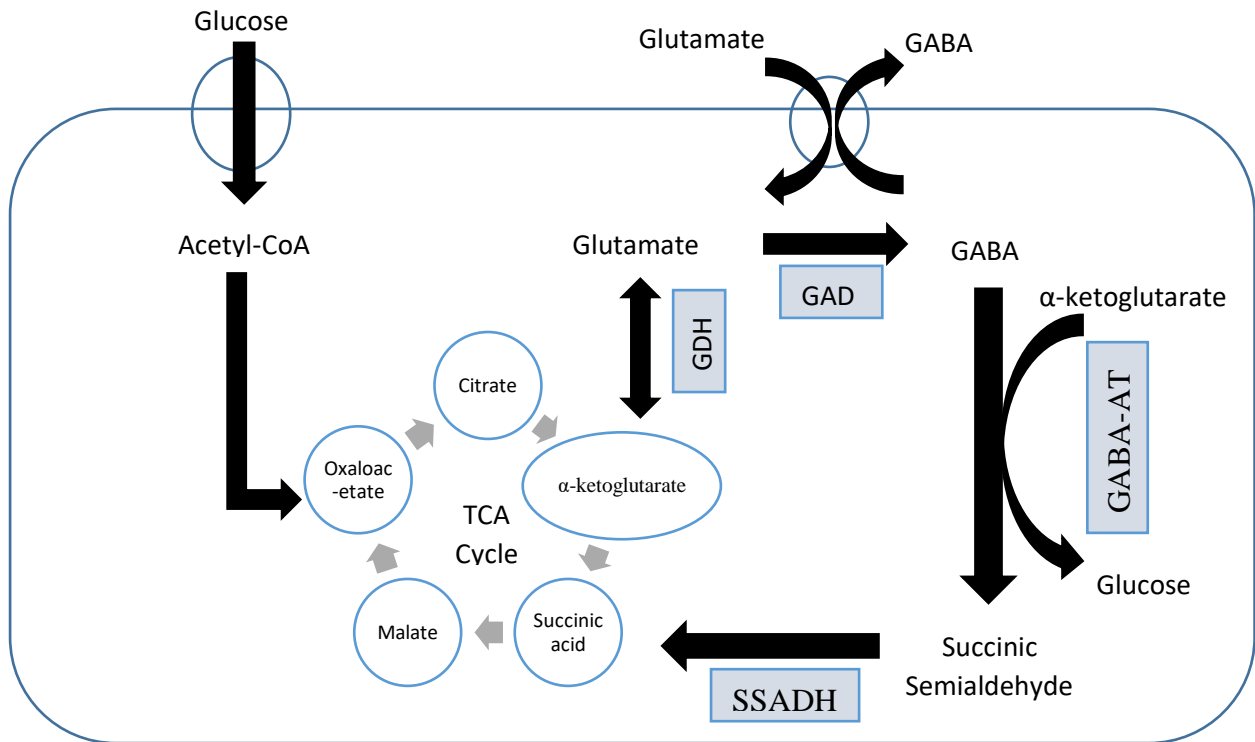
Glucose

Glutamate

GABA

Acetyl-CoA

Glutamate

GAD

GABA

α-ketoglutarate

GDH

GABA-AT

Citrate

Oxaloac-etate

α-ketoglutarate

TCA Cycle

Glucose

Malate

Succinic acid

Succinic Semialdehyde

SSADH